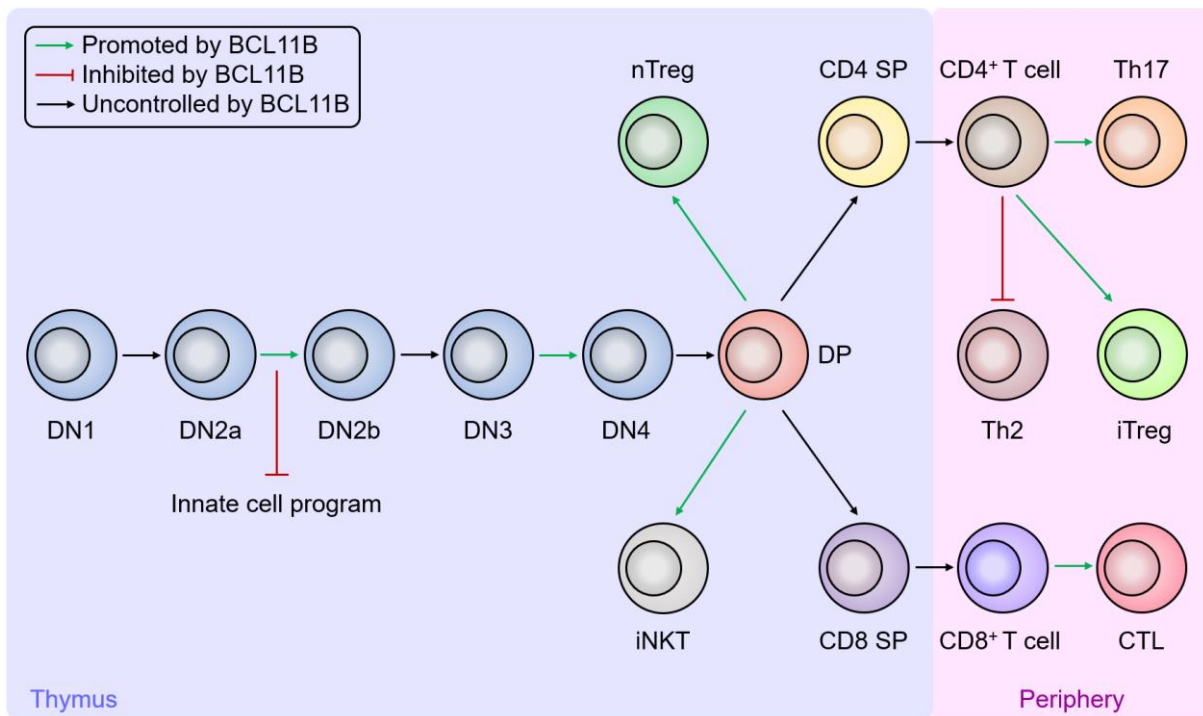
Promoted by BCL11B
Inhibited by BCL11B
Uncontrolled by BCL11B

nTreg
CD4 SP
CD4$^+$ T cell
Th17

DN1
DN2a
DN2b
DN3
DN4
DP
Th2
iTreg

Innate cell program

iNKT
CD8 SP
CD8$^+$ T cell
CTL

Thymus
Periphery